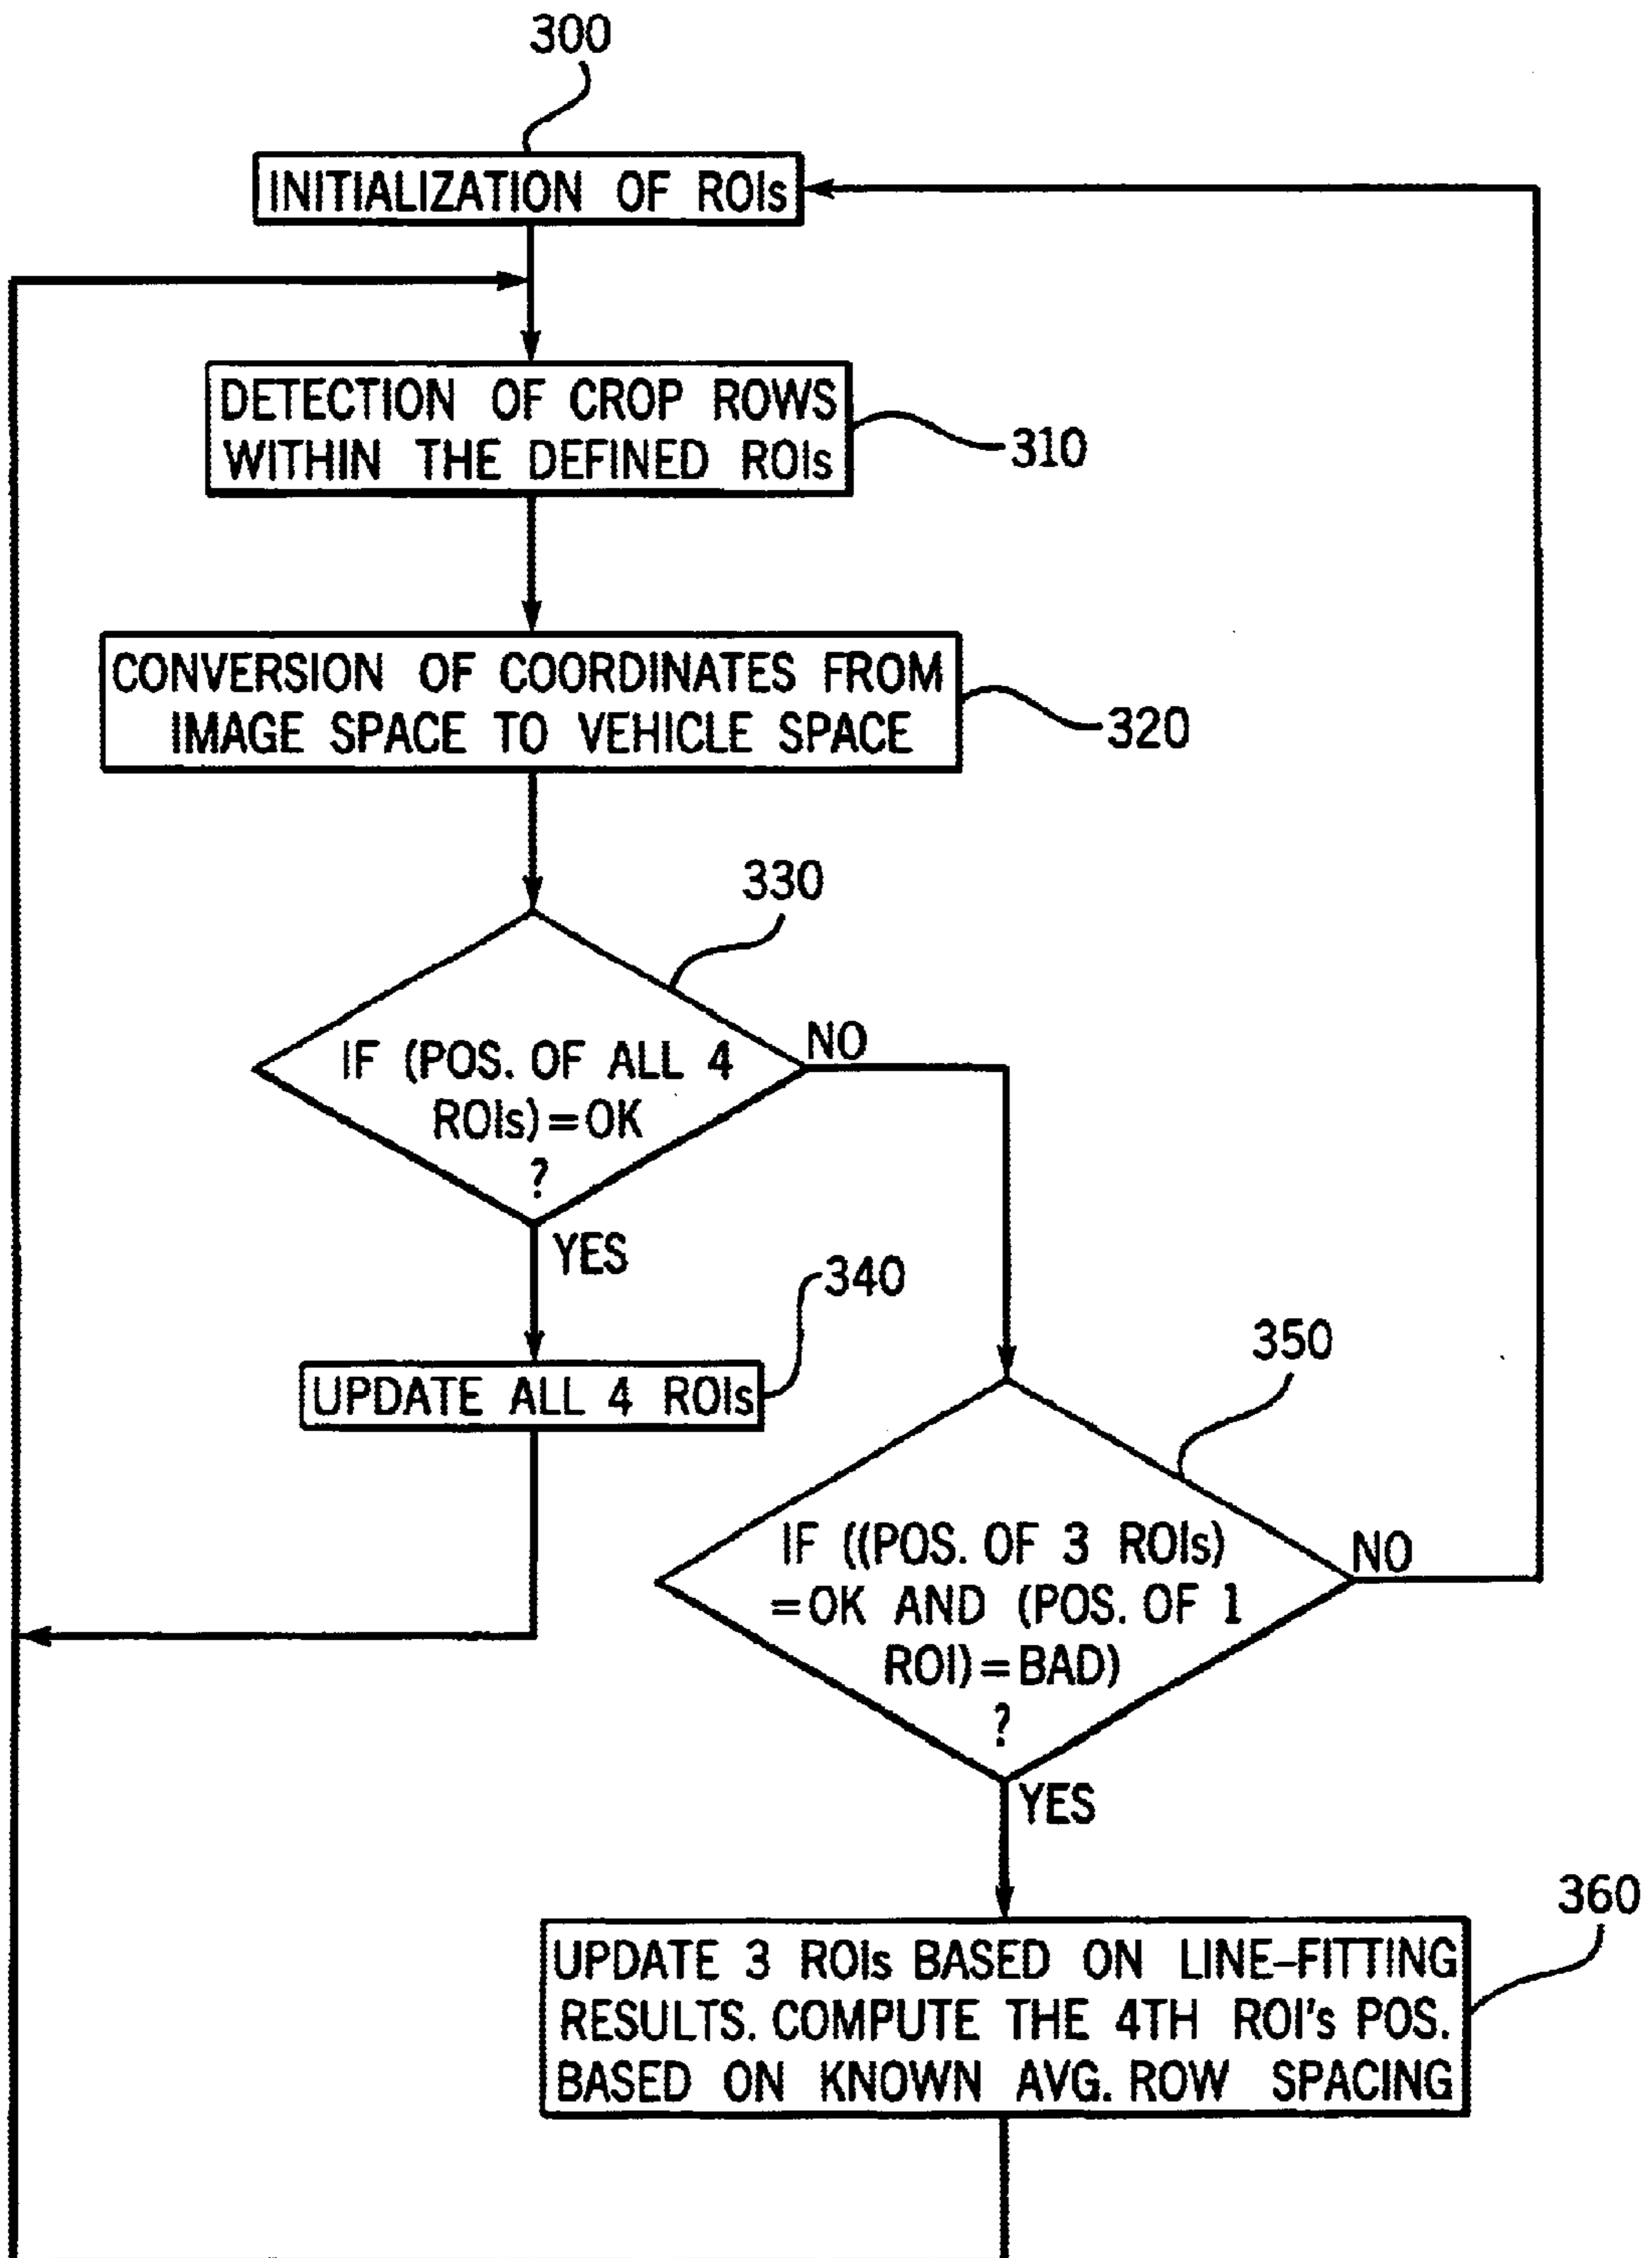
300

INITIALIZATION OF ROIs

DETECTION OF CROP ROWS WITHIN THE DEFINED ROIs

310

CONVERSION OF COORDINATES FROM IMAGE SPACE TO VEHICLE SPACE

320

330

IF (POS. OF ALL 4 ROIs)=OK ?

NO

YES

340

UPDATE ALL 4 ROIs

350

IF ((POS. OF 3 ROIs) =OK AND (POS. OF 1 ROI)=BAD) ?

NO

YES

360

UPDATE 3 ROIs BASED ON LINE-FITTING RESULTS. COMPUTE THE 4TH ROI's POS. BASED ON KNOWN AVG. ROW SPACING